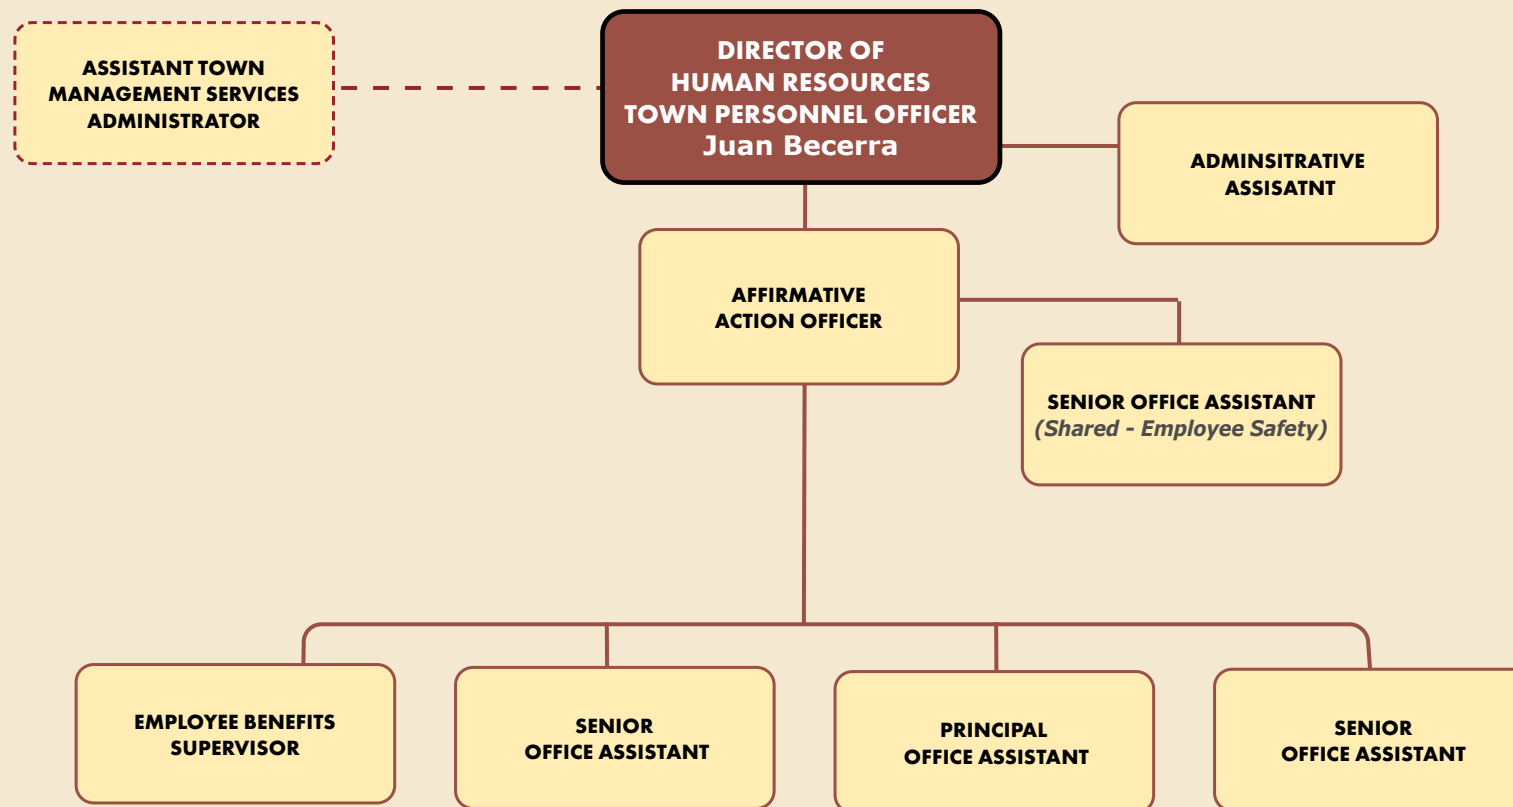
ASSISTANT TOWN MANAGEMENT SERVICES ADMINISTRATOR

DIRECTOR OF HUMAN RESOURCES TOWN PERSONNEL OFFICER Juan Becerra

ADMINSITRATIVE ASSISATNT

AFFIRMATIVE ACTION OFFICER

SENIOR OFFICE ASSISTANT (Shared - Employee Safety)

EMPLOYEE BENEFITS SUPERVISOR

SENIOR OFFICE ASSISTANT

PRINCIPAL OFFICE ASSISTANT

SENIOR OFFICE ASSISTANT